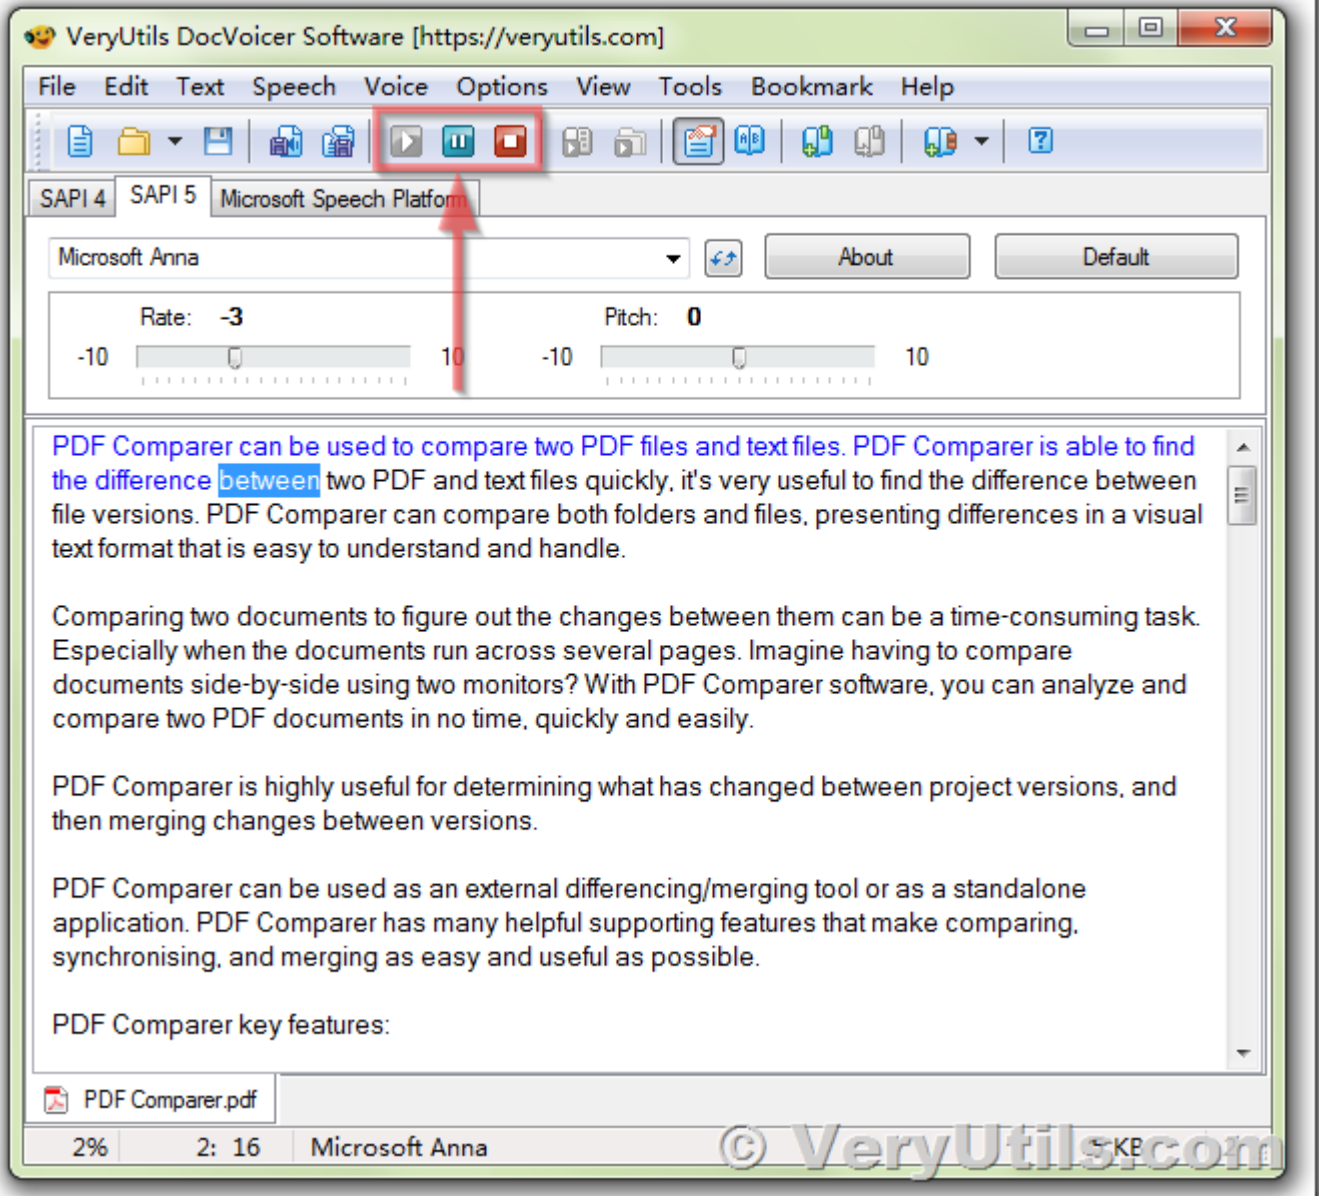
VeryUtils DocVoicer Software [https://veryutils.com]

File Edit Text Speech Voice Options View Tools Bookmark Help

SAPI 4 SAPI 5 Microsoft Speech Platform

Microsoft Anna

About

Default

Rate: -3

-10 10

Pitch: 0

-10 10

PDF Comparer can be used to compare two PDF files and text files. PDF Comparer is able to find the difference between two PDF and text files quickly, it's very useful to find the difference between file versions. PDF Comparer can compare both folders and files, presenting differences in a visual text format that is easy to understand and handle.

Comparing two documents to figure out the changes between them can be a time-consuming task. Especially when the documents run across several pages. Imagine having to compare documents side-by-side using two monitors? With PDF Comparer software, you can analyze and compare two PDF documents in no time, quickly and easily.

PDF Comparer is highly useful for determining what has changed between project versions, and then merging changes between versions.

PDF Comparer can be used as an external differencing/merging tool or as a standalone application. PDF Comparer has many helpful supporting features that make comparing, synchronising, and merging as easy and useful as possible.

PDF Comparer key features:

PDF Comparer.pdf

2% 2: 16 Microsoft Anna 5 KB

© VeryUtils.com